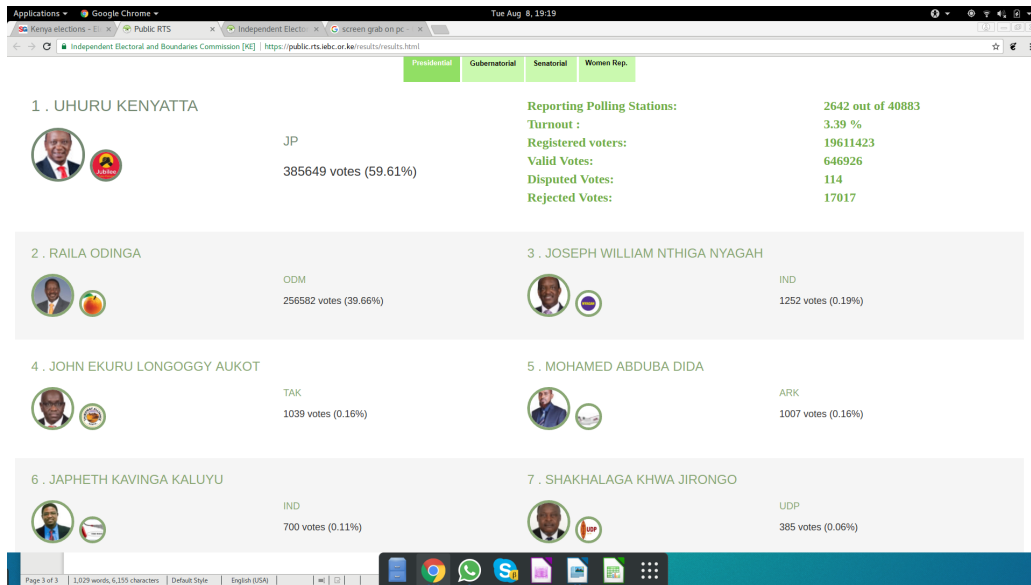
Applications ▾ Google Chrome ▾ Tue Aug 8, 19:19

Kenya elections - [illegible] × Public RTS × Independent Elector × screen grab on pc × 

Independent Electoral and Boundaries Commission [KE] | https://public.rts.iebc.or.ke/results/results.html

Presidential Gubernatorial Senatorial Women Rep.

1 . UHURU KENYATTA

Jubilee

JP

385649 votes (59.61%)

| | |
|---|---|
| Reporting Polling Stations: | 2642 out of 40883 |
| Turnout : | 3.39 % |
| Registered voters: | 19611423 |
| Valid Votes: | 646926 |
| Disputed Votes: | 114 |
| Rejected Votes: | 17017 |

2 . RAILA ODINGA

ODM

256582 votes (39.66%)

3 . JOSEPH WILLIAM NTHIGA NYAGAH

IND

1252 votes (0.19%)

4 . JOHN EKURU LONGOGGY AUKOT

TAK

1039 votes (0.16%)

5 . MOHAMED ABDUBA DIDA

ARK

1007 votes (0.16%)

6 . JAPHETH KAVINGA KALUYU

IND

700 votes (0.11%)

7 . SHAKHALAGA KHWA JIRONGO

UDP

UDP

385 votes (0.06%)

Page 3 of 3 | 1,029 words, 6,155 characters | Default Style | English (USA)